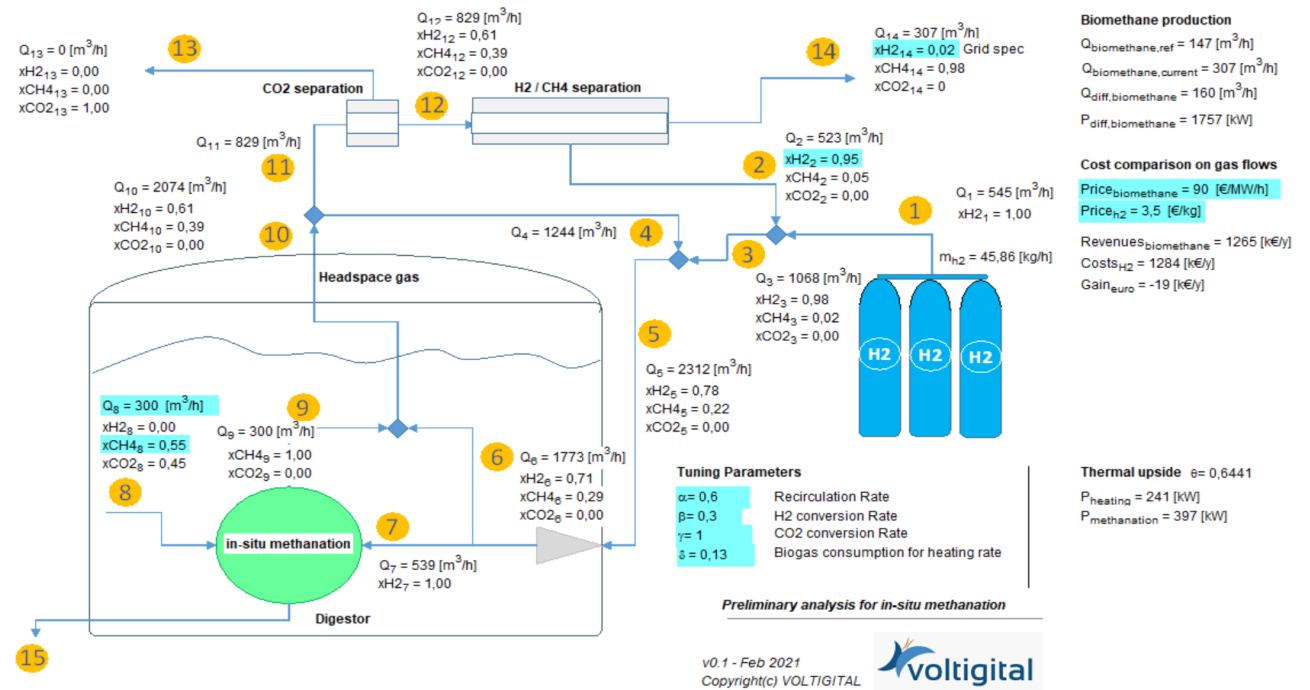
$Q_{13} = 0$ [$m^3/h$]
$xH2_{13} = 0,00$
$xCH4_{13} = 0,00$
$xCO2_{13} = 1,00$

13

$Q_{12} = 829$ [$m^3/h$]
$xH2_{12} = 0,61$
$xCH4_{12} = 0,39$
$xCO2_{12} = 0,00$

CO2 separation

12

H2 / CH4 separation

14

$Q_{14} = 307$ [$m^3/h$]
$xH2_{14} = 0,02$ Grid spec
$xCH4_{14} = 0,98$
$xCO2_{14} = 0$

Biomethane production
$Q_{biomethane,ref} = 147$ [$m^3/h$]
$Q_{biomethane,current} = 307$ [$m^3/h$]
$Q_{diff,biomethane} = 160$ [$m^3/h$]
$P_{diff,biomethane} = 1757$ [kW]

$Q_{11} = 829$ [$m^3/h$]

11

$Q_2 = 523$ [$m^3/h$]
$xH2_2 = 0,95$
$xCH4_2 = 0,05$
$xCO2_2 = 0,00$

2

Cost comparison on gas flows
$Price_{biomethane} = 90$ [€/MW/h]
$Price_{h2} = 3,5$ [€/kg]

$Q_1 = 545$ [$m^3/h$]
$xH2_1 = 1,00$

1

$Q_{10} = 2074$ [$m^3/h$]
$xH2_{10} = 0,61$
$xCH4_{10} = 0,39$
$xCO2_{10} = 0,00$

10

$Q_4 = 1244$ [$m^3/h$]

4

3

$m_{h2} = 45,86$ [kg/h]

Revenues$_{biomethane}$ = 1265 [k€/y]
Costs$_{H2}$ = 1284 [k€/y]
Gain$_{euro}$ = -19 [k€/y]

Headspace gas

$Q_3 = 1068$ [$m^3/h$]
$xH2_3 = 0,98$
$xCH4_3 = 0,02$
$xCO2_3 = 0,00$

5

H2 H2 H2

$Q_5 = 2312$ [$m^3/h$]
$xH2_5 = 0,78$
$xCH4_5 = 0,22$
$xCO2_5 = 0,00$

$Q_8 = 300$ [$m^3/h$]
$xH2_8 = 0,00$
$xCH4_8 = 0,55$
$xCO2_8 = 0,45$

8

9

$Q_9 = 300$ [$m^3/h$]
$xCH4_9 = 1,00$
$xCO2_9 = 0,00$

6

$Q_6 = 1773$ [$m^3/h$]
$xH2_6 = 0,71$
$xCH4_6 = 0,29$
$xCO2_6 = 0,00$

Tuning Parameters
α= 0,6 Recirculation Rate
β= 0,3 H2 conversion Rate
γ= 1 CO2 conversion Rate
δ = 0,13 Biogas consumption for heating rate

Thermal upside θ= 0,6441
$P_{heating} = 241$ [kW]
$P_{methanation} = 397$ [kW]

in-situ methanation

7

$Q_7 = 539$ [$m^3/h$]
$xH2_7 = 1,00$

Digestor

Preliminary analysis for in-situ methanation

15

v0.1 - Feb 2021
Copyright(c) VOLTIGITAL

voltigital